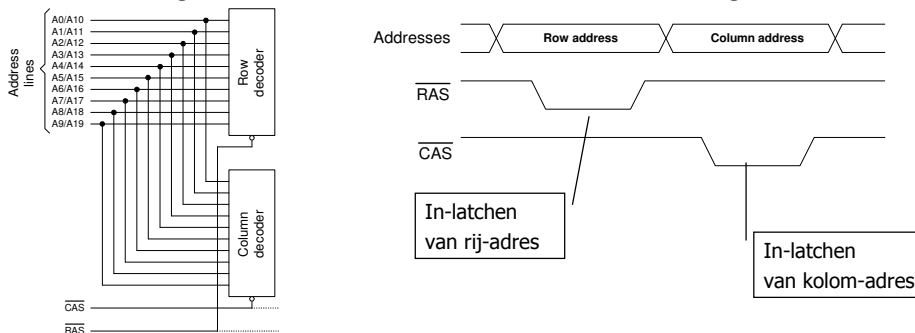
Address lines

A0/A10
A1/A11
A2/A12
A3/A13
A4/A14
A5/A15
A6/A16
A7/A17
A8/A18
A9/A19

Row decoder

Column decoder

$\overline{CAS}$
$\overline{RAS}$

Addresses
Row address
Column address

$\overline{RAS}$

$\overline{CAS}$

In-latchen van rij-adres

In-latchen van kolom-adres